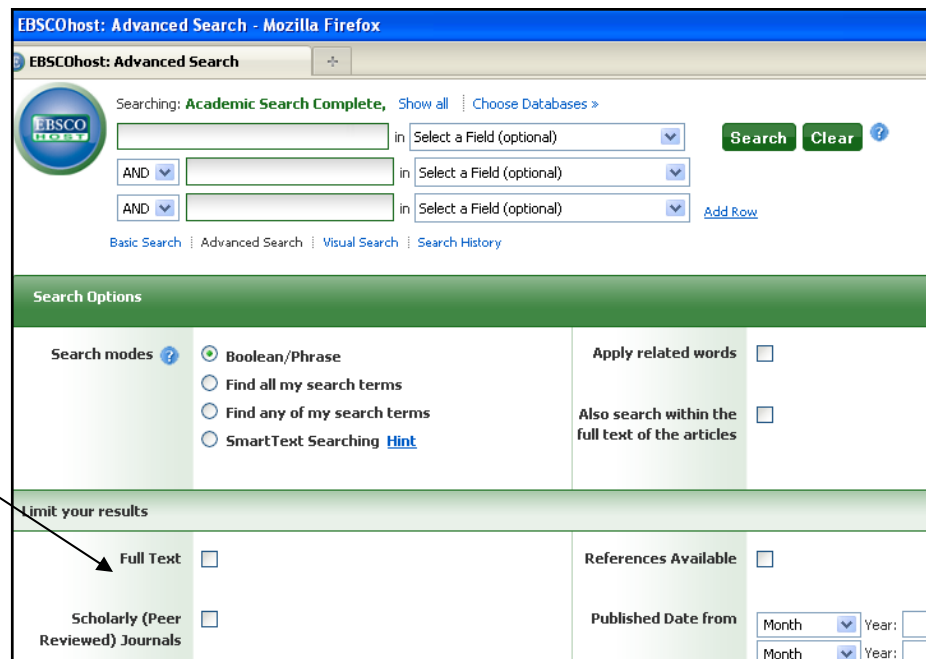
EBSCOhost: Advanced Search - Mozilla Firefox

EBSCOhost: Advanced Search

EBSCO HOST

Searching: Academic Search Complete, Show all | Choose Databases »

in Select a Field (optional) Search Clear

AND in Select a Field (optional)

AND in Select a Field (optional) Add Row

Basic Search | Advanced Search | Visual Search | Search History

Search Options

Search modes

Boolean/Phrase

Find all my search terms

Find any of my search terms

SmartText Searching Hint

Apply related words

Also search within the full text of the articles

Limit your results

Full Text

References Available

Scholarly (Peer Reviewed) Journals

Published Date from

Month Year:

Month Year: